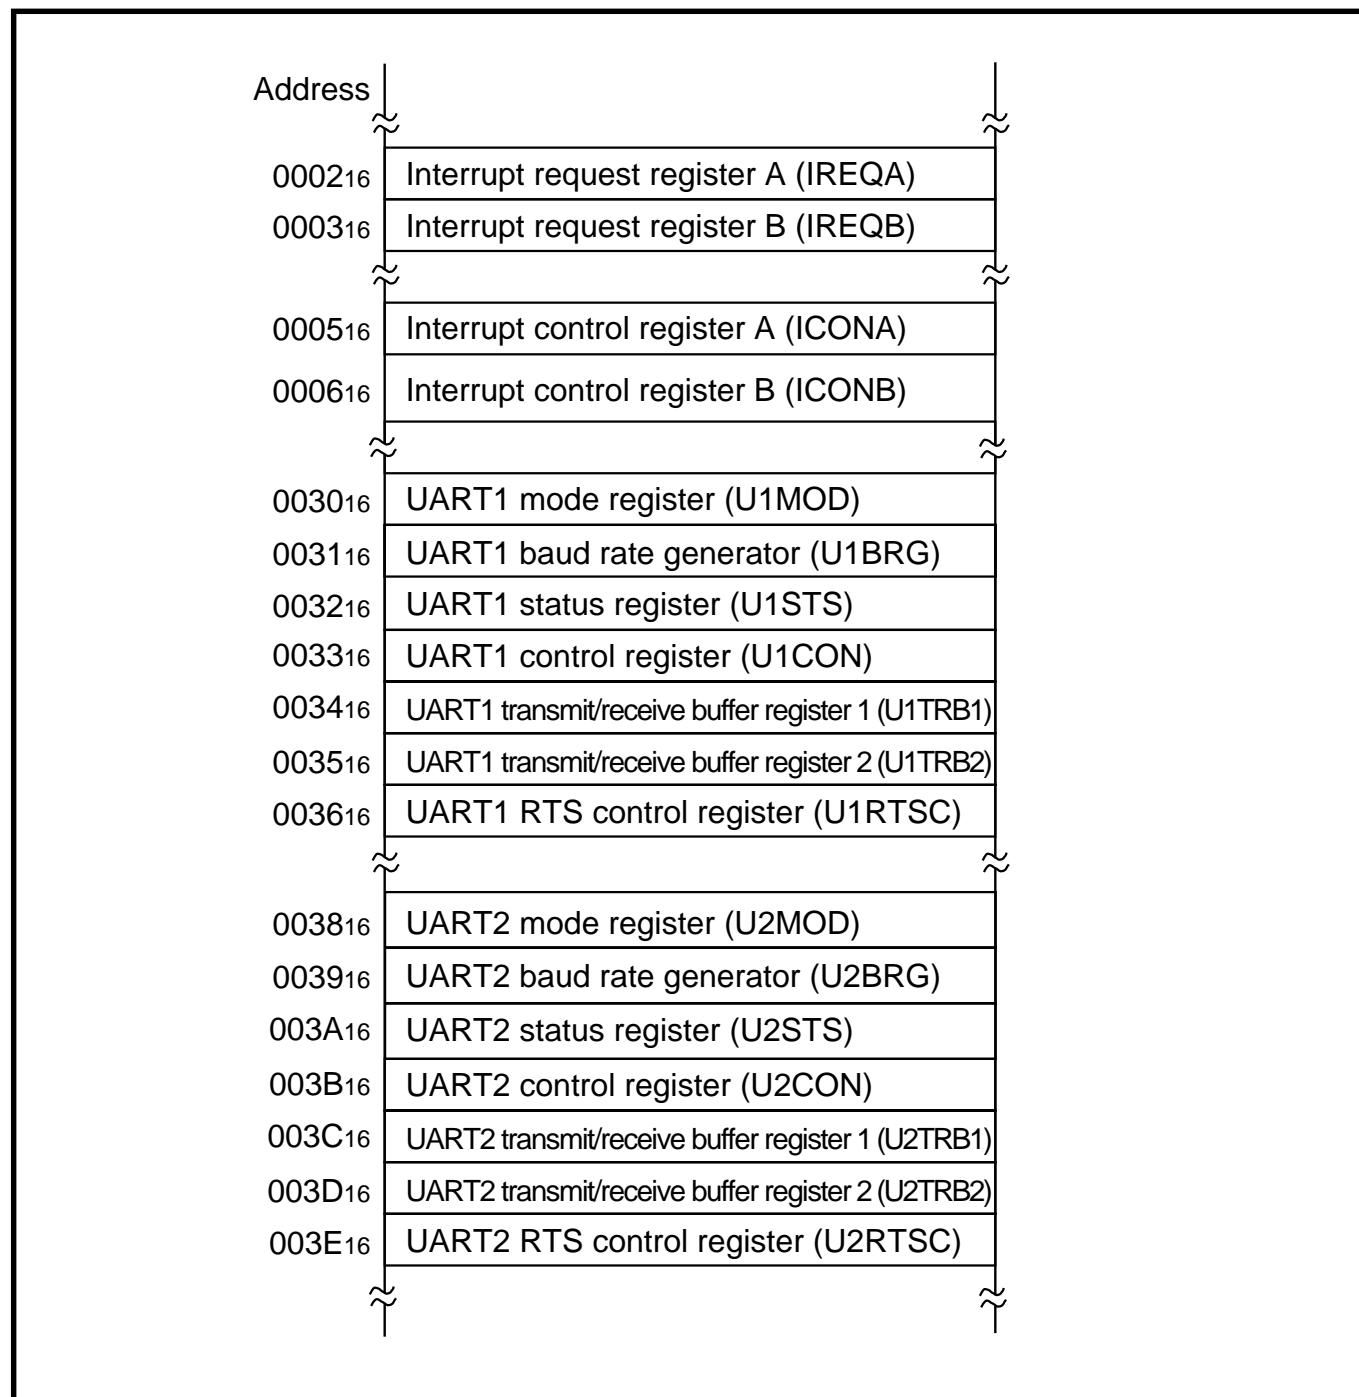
Address

| Address | Register |
|---|---|
| $0002_{16}$ | Interrupt request register A (IREQA) |
| $0003_{16}$ | Interrupt request register B (IREQB) |
| $0005_{16}$ | Interrupt control register A (ICONA) |
| $0006_{16}$ | Interrupt control register B (ICONB) |
| $0030_{16}$ | UART1 mode register (U1MOD) |
| $0031_{16}$ | UART1 baud rate generator (U1BRG) |
| $0032_{16}$ | UART1 status register (U1STS) |
| $0033_{16}$ | UART1 control register (U1CON) |
| $0034_{16}$ | UART1 transmit/receive buffer register 1 (U1TRB1) |
| $0035_{16}$ | UART1 transmit/receive buffer register 2 (U1TRB2) |
| $0036_{16}$ | UART1 RTS control register (U1RTSC) |
| $0038_{16}$ | UART2 mode register (U2MOD) |
| $0039_{16}$ | UART2 baud rate generator (U2BRG) |
| $003A_{16}$ | UART2 status register (U2STS) |
| $003B_{16}$ | UART2 control register (U2CON) |
| $003C_{16}$ | UART2 transmit/receive buffer register 1 (U2TRB1) |
| $003D_{16}$ | UART2 transmit/receive buffer register 2 (U2TRB2) |
| $003E_{16}$ | UART2 RTS control register (U2RTSC) |